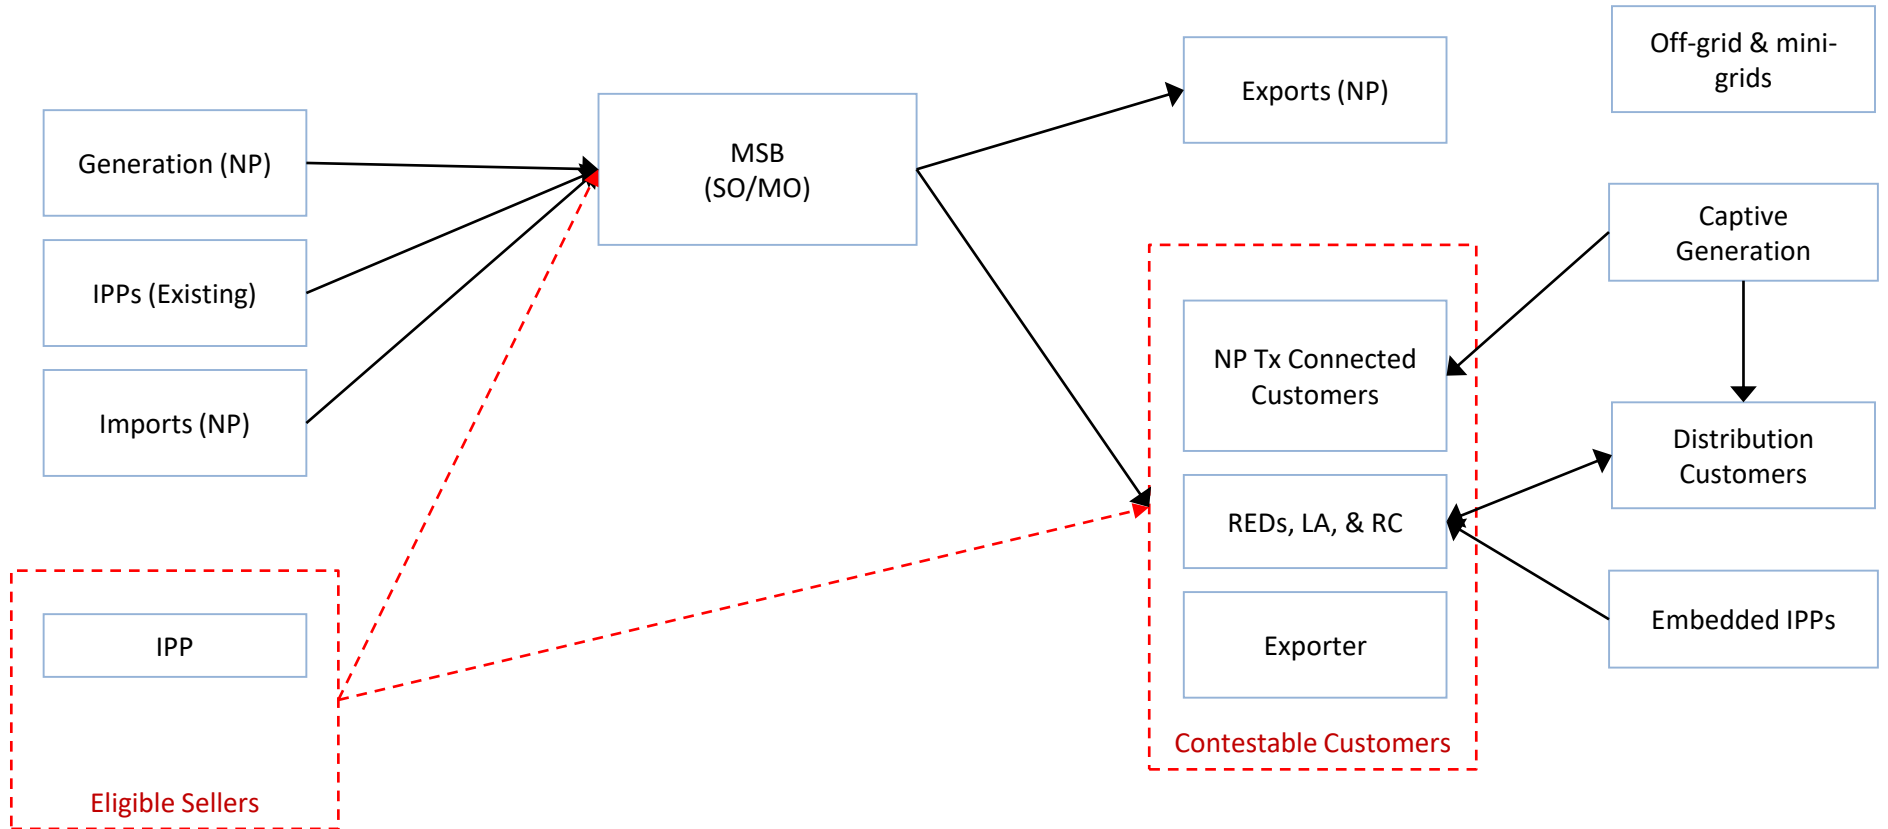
Off-grid & mini-grids

Generation (NP)

MSB (SO/MO)

Exports (NP)

IPPs (Existing)

Imports (NP)

Captive Generation

NP Tx Connected Customers

Distribution Customers

REDs, LA, & RC

Embedded IPPs

Exporter

Contestable Customers

IPP

Eligible Sellers